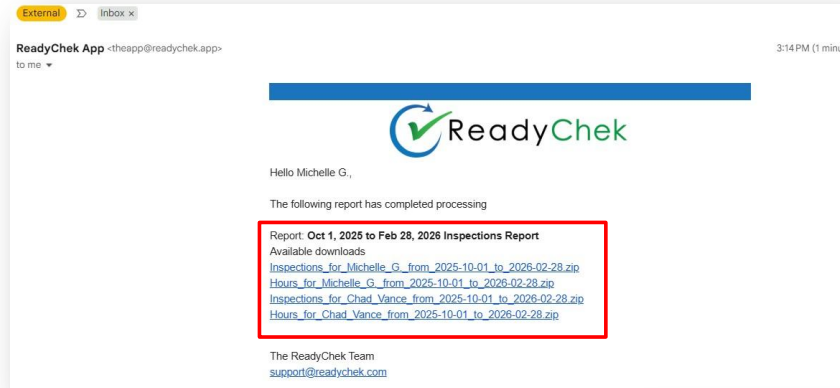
External Inbox ×

ReadyChek App <theapp@readychek.app>
to me

3:14 PM (1 minu

ReadyChek

Hello Michelle G.,

The following report has completed processing

Report: **Oct 1, 2025 to Feb 28, 2026 Inspections Report**
Available downloads
Inspections_for_Michelle_G._from_2025-10-01_to_2026-02-28.zip
Hours_for_Michelle_G._from_2025-10-01_to_2026-02-28.zip
Inspections_for_Chad_Vance_from_2025-10-01_to_2026-02-28.zip
Hours_for_Chad_Vance_from_2025-10-01_to_2026-02-28.zip

The ReadyChek Team
support@readychek.com